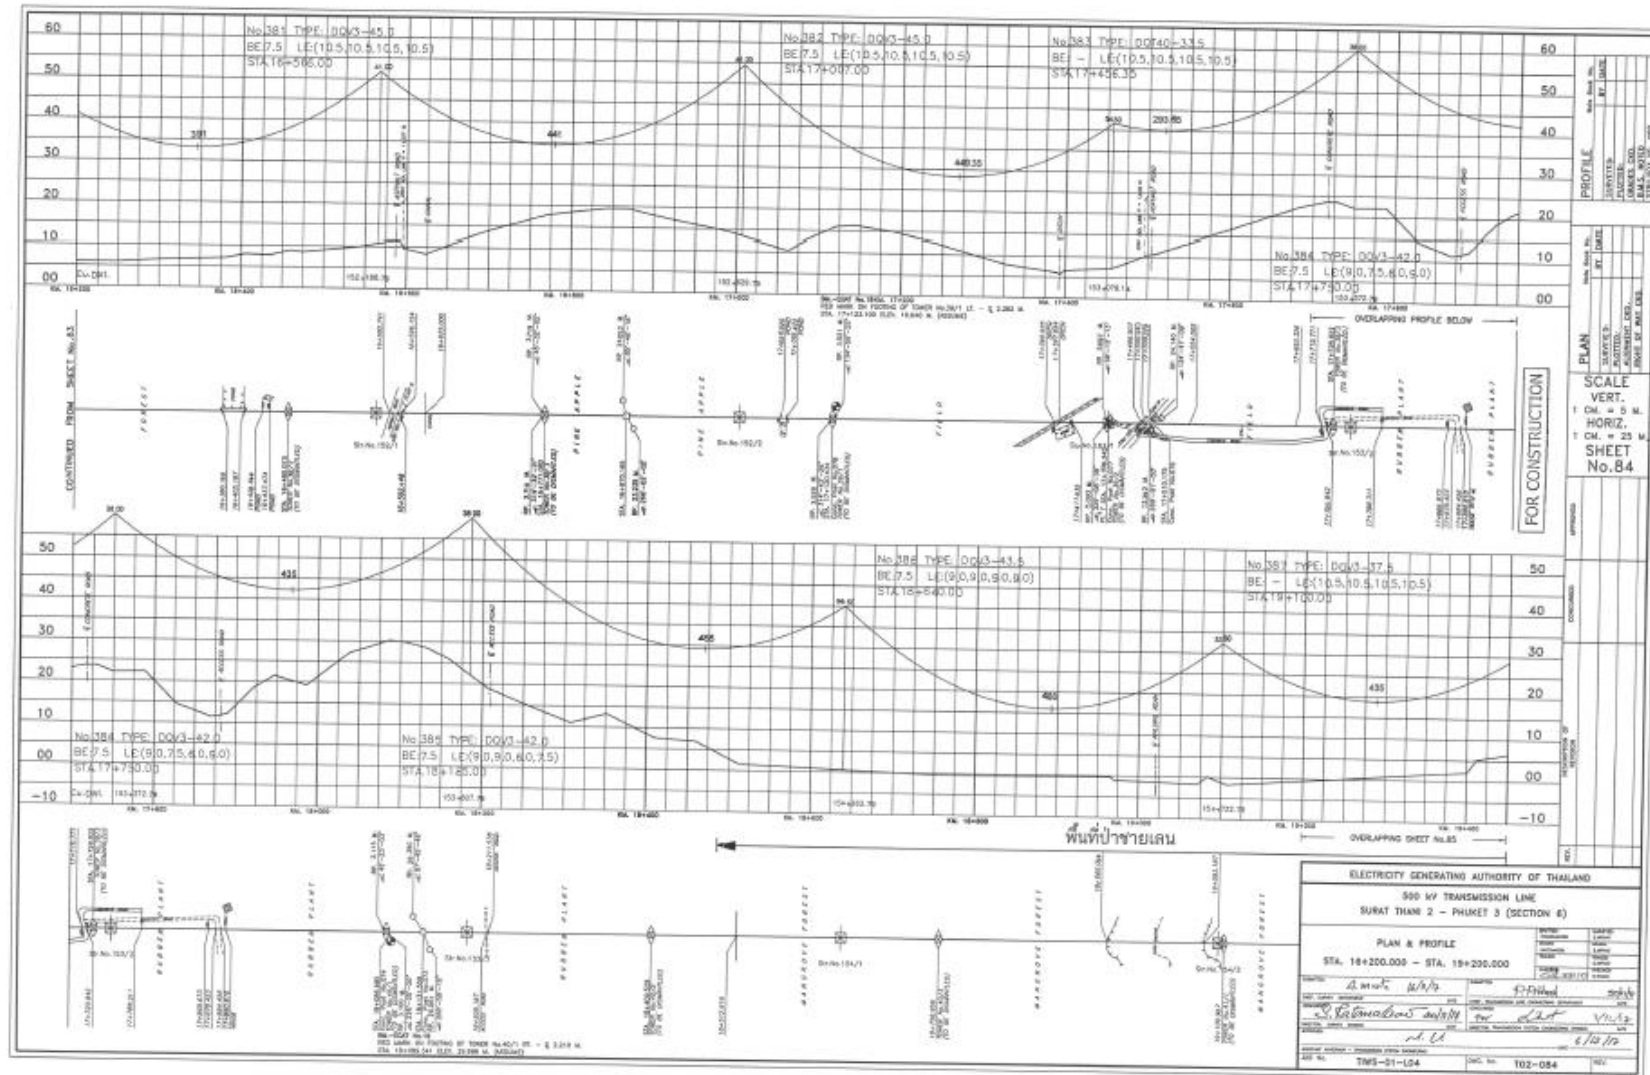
60
50
40
30
20
10
00

No.381 TYPE: DDV3-45.0
BE 7.5 LE(10.5,10.5,10.5,10.5)
STA.16+565.00

No.382 TYPE: DDV3-45.0
BE 7.5 LE(10.5,10.5,10.5,10.5)
STA.17+007.00

No.383 TYPE: DDT40-33.5
BE - LE(10.5,10.5,10.5,10.5)
STA.17+456.35

381
441
440.35
293.65

No.384 TYPE: DDV3-42.0
BE 7.5 LE(9.0,7.5,6.0,9.0)
STA.17+750.00

60
50
40
30
20
10
00

PROFILE
PLAN

CONTINUED FROM SHEET No.83

FOREST
PINE APPLE
PINE APPLE
FIELD
FIELD
RUBBER PLANT
RUBBER PLANT

OVERLAPPING PROFILE BELOW

SCALE
VERT.
1 CM. = 5 M.
HORIZ.
1 CM. = 25 M.
SHEET
No.84

FOR CONSTRUCTION

50
40
30
20
10
00
-10

435
466
460
435

No.386 TYPE: DDV3-43.5
BE 7.5 LE(9.0,9.0,9.0,9.0)
STA.18+640.00

No.387 TYPE: DDV3-37.5
BE - LE(10.5,10.5,10.5,10.5)
STA.19+100.00

No.384 TYPE: DDV3-42.0
BE 7.5 LE(9.0,7.5,6.0,9.0)
STA.17+750.00

No.385 TYPE: DDV3-42.0
BE 7.5 LE(9.0,9.0,6.0,7.5)
STA.18+185.00

50
40
30
20
10
00
-10

พื้นที่ป่าชายเลน

OVERLAPPING SHEET No.85

RUBBER PLANT
RUBBER PLANT
RUBBER PLANT
MANGROVE FOREST
MANGROVE FOREST
MANGROVE FOREST

ELECTRICITY GENERATING AUTHORITY OF THAILAND
500 kV TRANSMISSION LINE
SURAT THANI 2 - PHUKET 3 (SECTION 6)
PLAN & PROFILE
STA. 16+200.000 - STA. 19+200.000

TWS-01-L04
T02-084